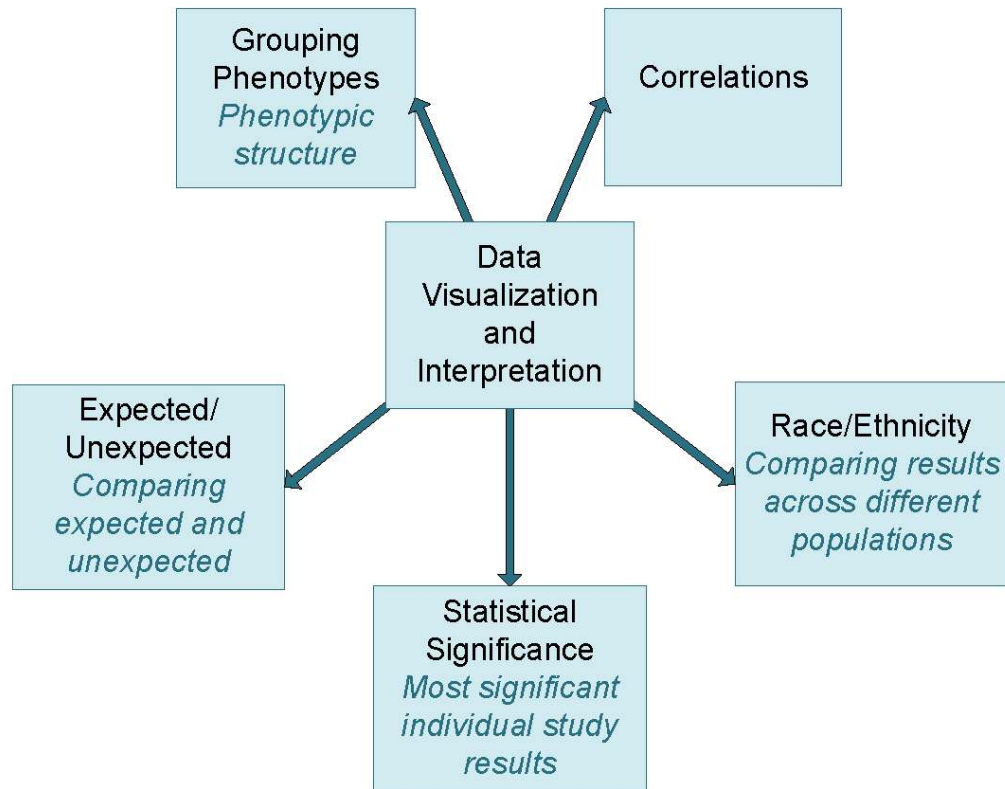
Grouping Phenotypes
Phenotypic structure

Correlations

Data Visualization and Interpretation

Expected/ Unexpected
Comparing expected and unexpected

Race/Ethnicity
Comparing results across different populations

Statistical Significance
Most significant individual study results